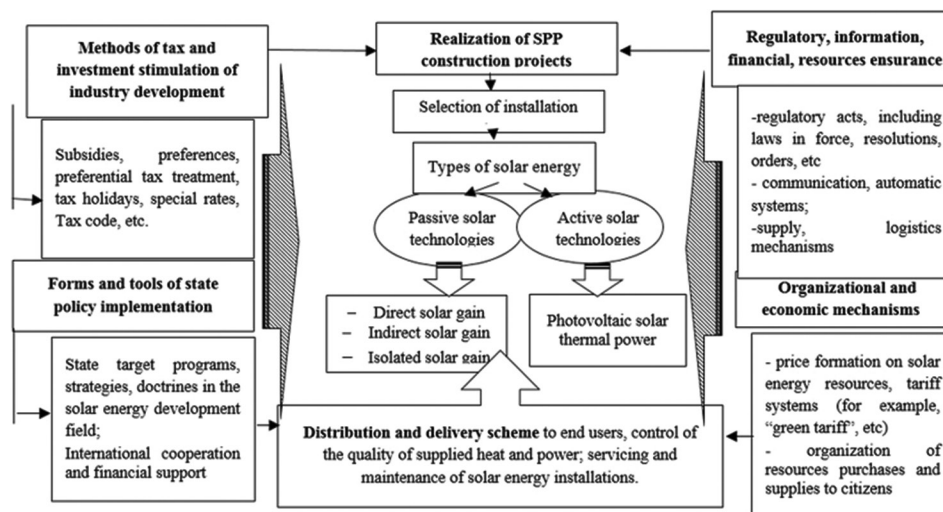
Methods of tax and investment stimulation of industry development

Subsidies, preferences, preferential tax treatment, tax holidays, special rates, Tax code, etc.

Forms and tools of state policy implementation

State target programs, strategies, doctrines in the solar energy development field;
International cooperation and financial support

Realization of SPP construction projects

Selection of installation

Types of solar energy

Passive solar technologies

Active solar technologies

– Direct solar gain
– Indirect solar gain
– Isolated solar gain

Photovoltaic solar thermal power

Distribution and delivery scheme to end users, control of the quality of supplied heat and power; servicing and maintenance of solar energy installations.

Regulatory, information, financial, resources ensurance

-regulatory acts, including laws in force, resolutions, orders, etc
- communication, automatic systems;
-supply, logistics mechanisms

Organizational and economic mechanisms

- price formation on solar energy resources, tariff systems (for example, "green tariff", etc)
- organization of resources purchases and supplies to citizens